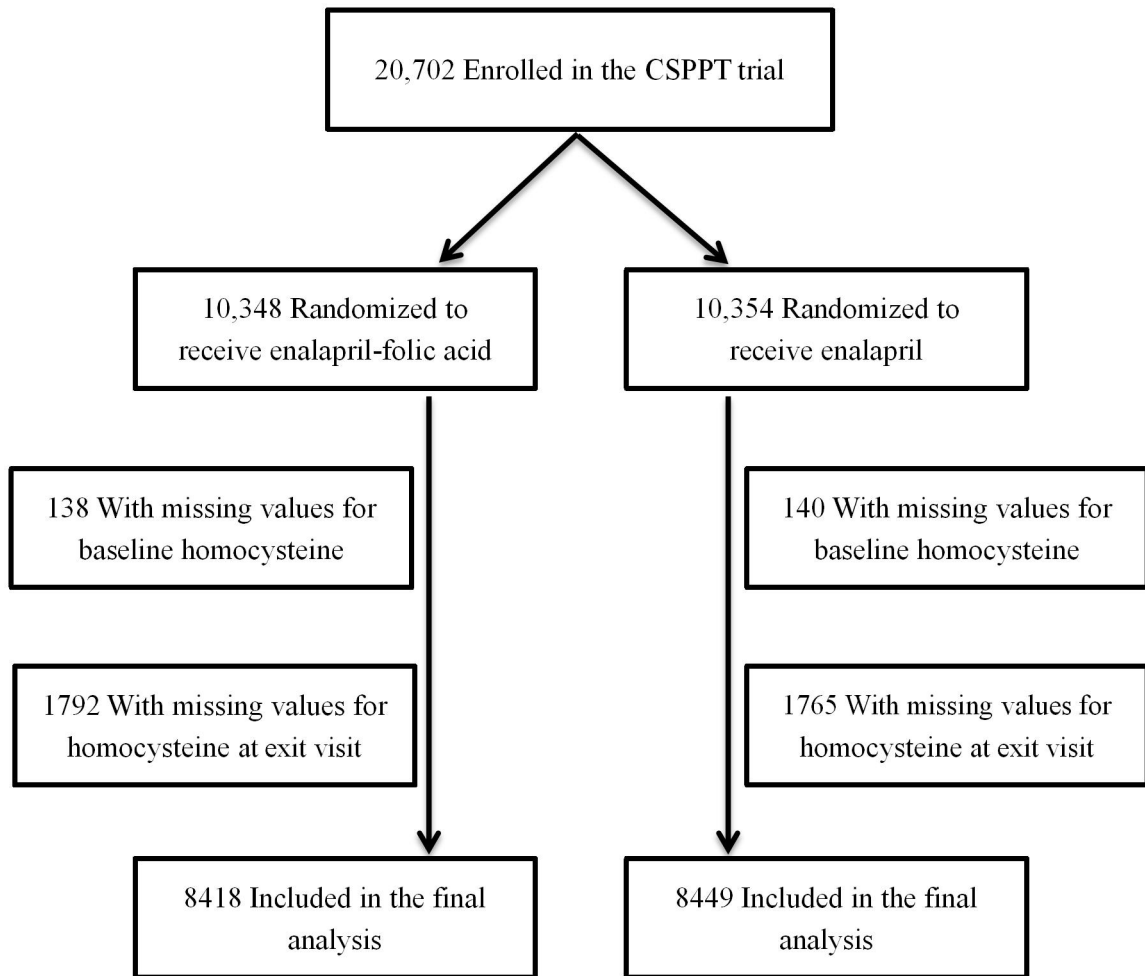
20,702 Enrolled in the CSPPT trial

10,348 Randomized to receive enalapril-folic acid

10,354 Randomized to receive enalapril

138 With missing values for baseline homocysteine

140 With missing values for baseline homocysteine

1792 With missing values for homocysteine at exit visit

1765 With missing values for homocysteine at exit visit

8418 Included in the final analysis

8449 Included in the final analysis